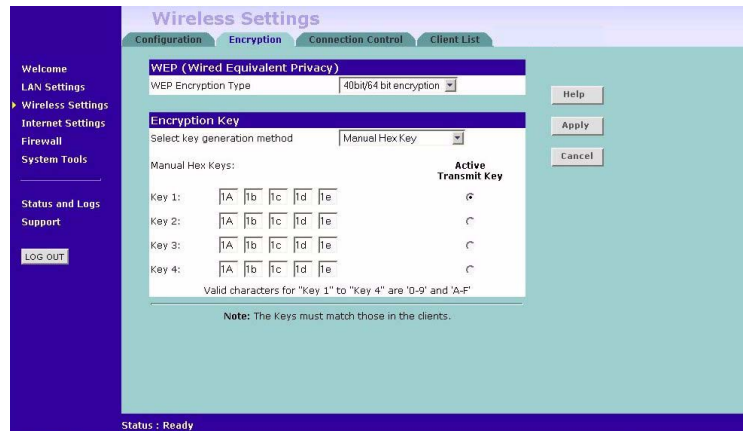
Wireless Settings

Configuration | Encryption | Connection Control | Client List

Welcome
LAN Settings
Wireless Settings
Internet Settings
Firewall
System Tools

Status and Logs
Support

LOG OUT

WEP (Wired Equivalent Privacy)

WEP Encryption Type | 40bit/64 bit encryption

Encryption Key

Select key generation method | Manual Hex Key

Manual Hex Keys: | Active Transmit Key

| | | | | | | |
|---|---|---|---|---|---|---|
| Key 1: | 1A | 1b | 1c | 1d | 1e | ◉ |
| Key 2: | 1A | 1b | 1c | 1d | 1e | ○ |
| Key 3: | 1A | 1b | 1c | 1d | 1e | ○ |
| Key 4: | 1A | 1b | 1c | 1d | 1e | ○ |

Valid characters for "Key 1" to "Key 4" are '0-9' and 'A-F'

Note: The Keys must match those in the clients.

Help
Apply
Cancel

Status : Ready